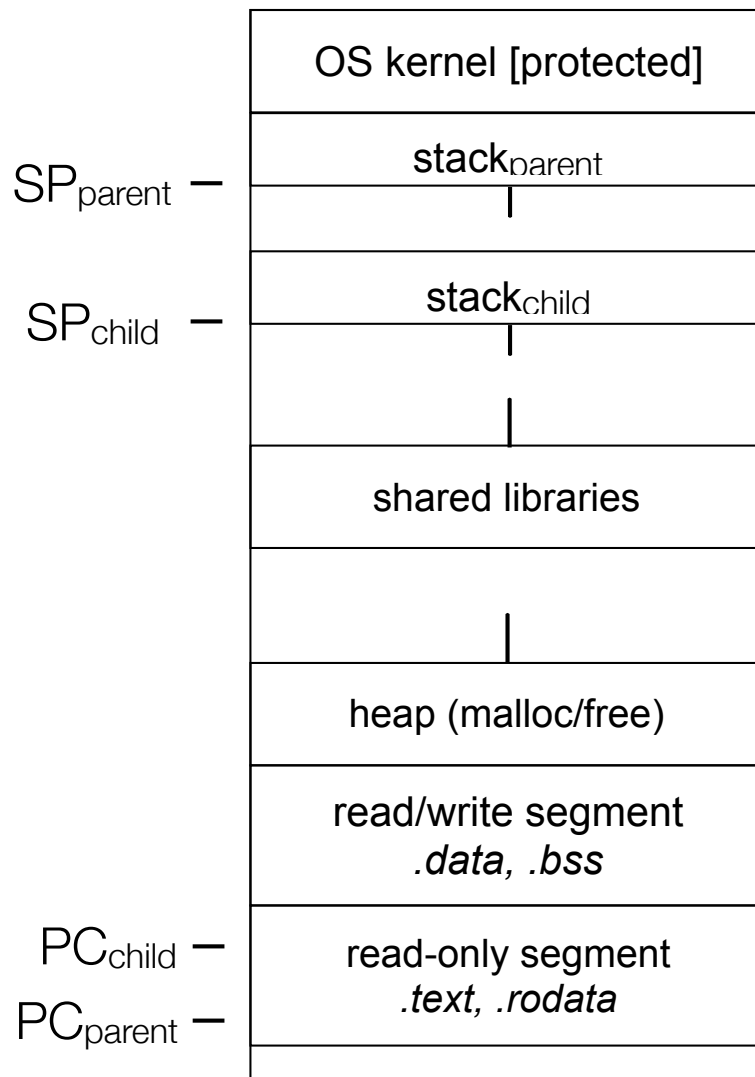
OS kernel [protected]

$SP_{parent}$

$stack_{parent}$

$SP_{child}$

$stack_{child}$

shared libraries

heap (malloc/free)

read/write segment
*.data, .bss*

$PC_{child}$

$PC_{parent}$

read-only segment
*.text, .rodata*